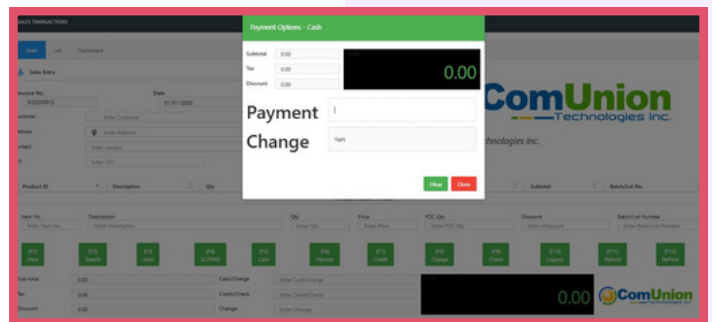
SALES TRANSACTIONS

Main List Dashboard

Sales Entry

Invoice No. 0/2020/013
Date 01/01/2025

Customer Enter Customer
Address Enter Address
Contact Enter contact
TIN Enter TIN

Product ID | Description | Qty | Subtotal | Batch/Lot No.

Item No | Description | Qty | Price | TOC Qty | Discount | Batch/Lot Number
Enter Item No | Enter Description | Enter Qty | Enter Price | Enter TOC Qty | Enter Discount | Enter Batch/Lot Number

[F1] New [F2] Search [F3] Void [F4] SCPWD [F5] Cash [F6] Discount [F7] Credit [F8] Charge [F9] Check [F10] Logout [F11] Refund [F12] Refresh

Sub-total 0.00 Cash/Charge Enter Cash/Charge
Tax 0.00 Credit/Check Enter Credit/Check
Discount 0.00 Change Enter Change

0.00

ComUnion Technologies Inc.

Payment Options - Cash

Subtotal 0.00
Tax 0.00
Discount 0.00

0.00

Payment 1
Change NaN

Okay Close

ComUnion
Technologies Inc.
chnologies Inc.